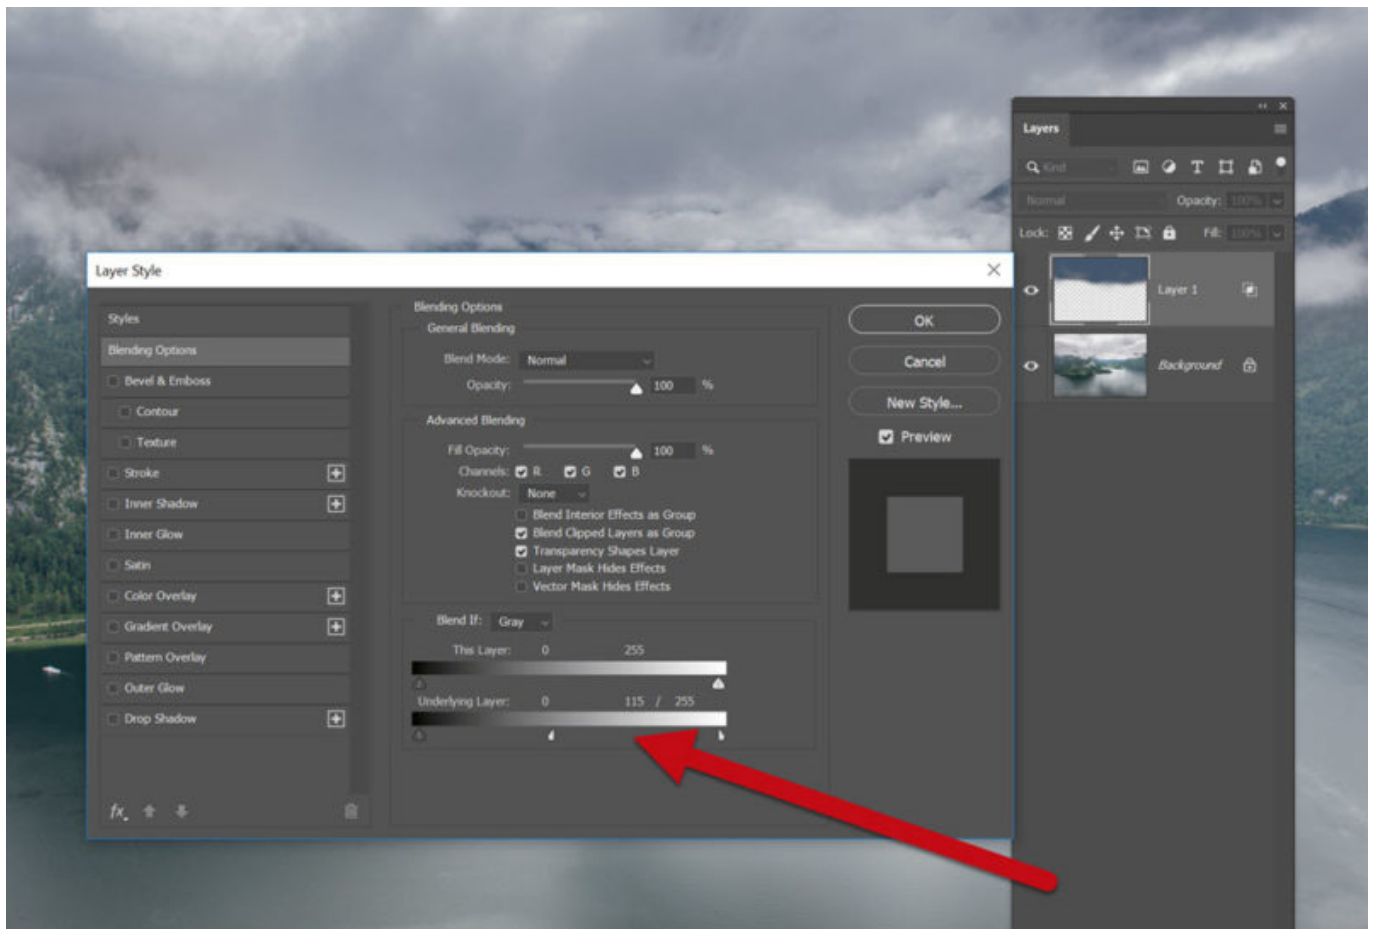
Layers

Kind

Normal

Opacity: 100%

Lock:

Fill: 100%

Layer 1

Background

Layer Style

Styles

Blending Options

Bevel & Emboss

Contour

Texture

Stroke

Inner Shadow

Inner Glow

Satin

Color Overlay

Gradient Overlay

Pattern Overlay

Outer Glow

Drop Shadow

fx

Blending Options

General Blending

Blend Mode: Normal

Opacity: 100 %

Advanced Blending

Fill Opacity: 100 %

Channels: R G B

Knockout: None

Blend Interior Effects as Group

Blend Clipped Layers as Group

Transparency Shapes Layer

Layer Mask Hides Effects

Vector Mask Hides Effects

Blend If: Gray

This Layer: 0 255

Underlying Layer: 0 115 / 255

OK

Cancel

New Style...

Preview